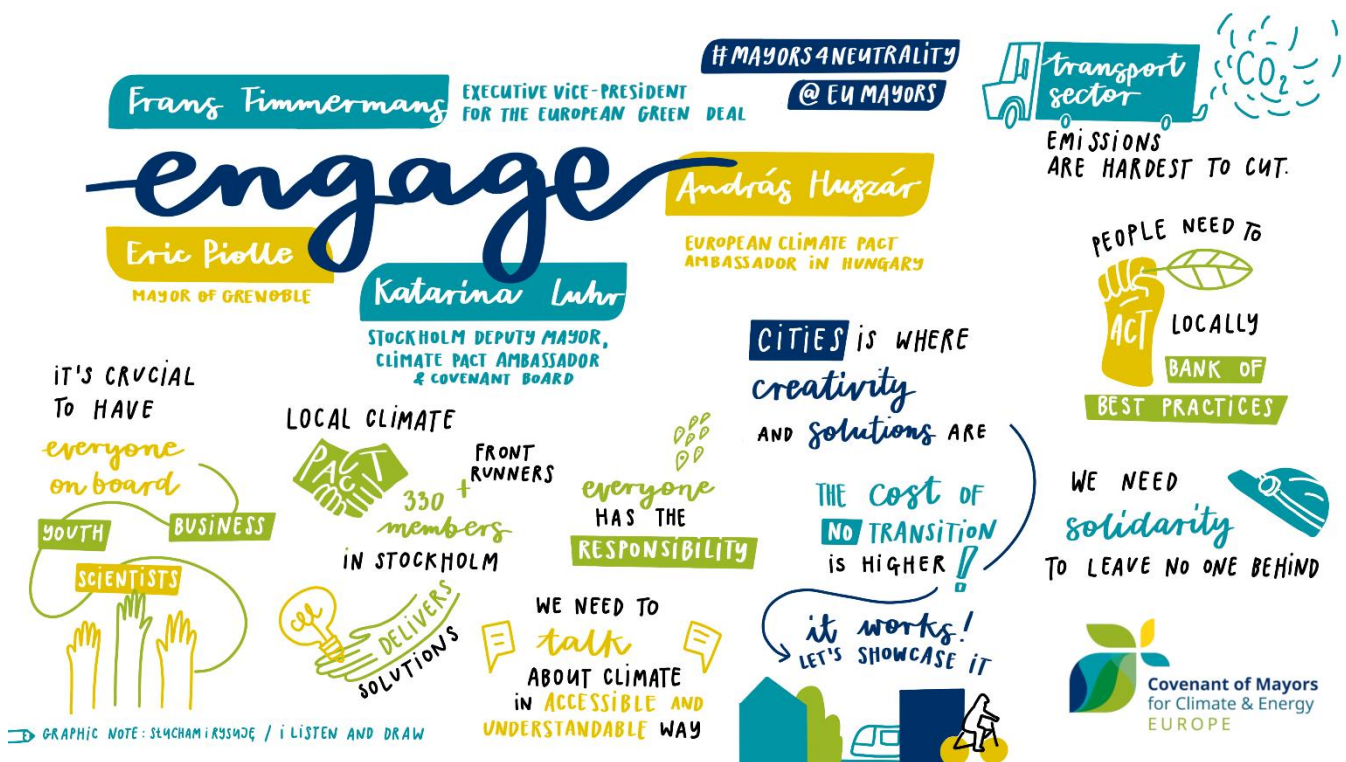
Frans Timmermans EXECUTIVE VICE-PRESIDENT FOR THE EUROPEAN GREEN DEAL

#MAYORS4NEUTRALITY
@EU MAYORS

transport sector
$CO_2$
EMISSIONS ARE HARDEST TO CUT.

engage

András Huszár
EUROPEAN CLIMATE PACT AMBASSADOR IN HUNGARY

Eric Piolle
MAYOR OF GRENOBLE

Katarina Luhr
STOCKHOLM DEPUTY MAYOR, CLIMATE PACT AMBASSADOR & COVENANT BOARD

PEOPLE NEED TO ACT LOCALLY
BANK OF BEST PRACTICES

CITIES IS WHERE creativity AND solutions ARE

IT'S CRUCIAL TO HAVE everyone on board
YOUTH
BUSINESS
SCIENTISTS

LOCAL CLIMATE PACT
330 + members FRONT RUNNERS
IN STOCKHOLM

everyone HAS THE RESPONSIBILITY

THE cost OF NO TRANSITION IS HIGHER!

WE NEED solidarity TO LEAVE NO ONE BEHIND

DELIVERS SOLUTIONS

WE NEED TO talk ABOUT CLIMATE IN ACCESSIBLE AND UNDERSTANDABLE WAY

it works! LET'S SHOWCASE IT

Covenant of Mayors for Climate & Energy EUROPE

GRAPHIC NOTE: SŁUCHAM i RYSUJĘ / i LISTEN AND DRAW